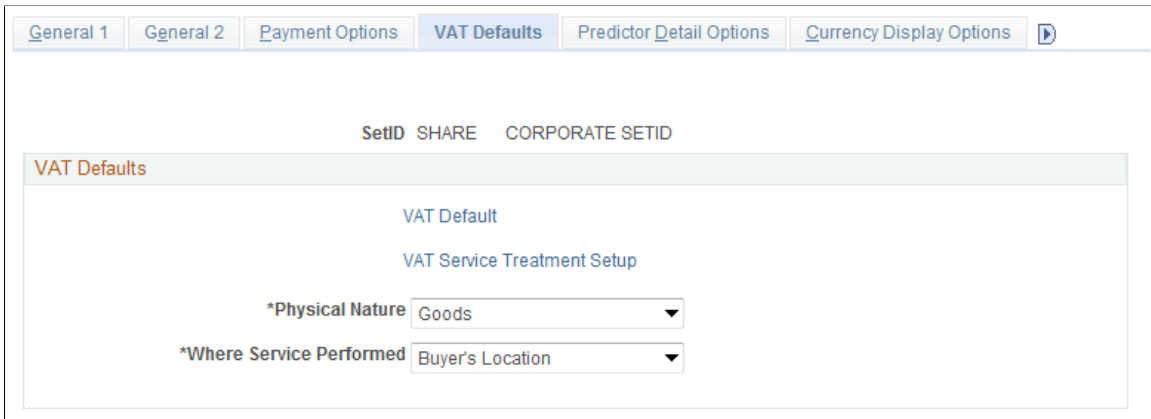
General 1 General 2 Payment Options VAT Defaults Predictor Detail Options Currency Display Options

SetID SHARE CORPORATE SETID

VAT Defaults

VAT Default

VAT Service Treatment Setup

*Physical Nature Goods

*Where Service Performed Buyer's Location